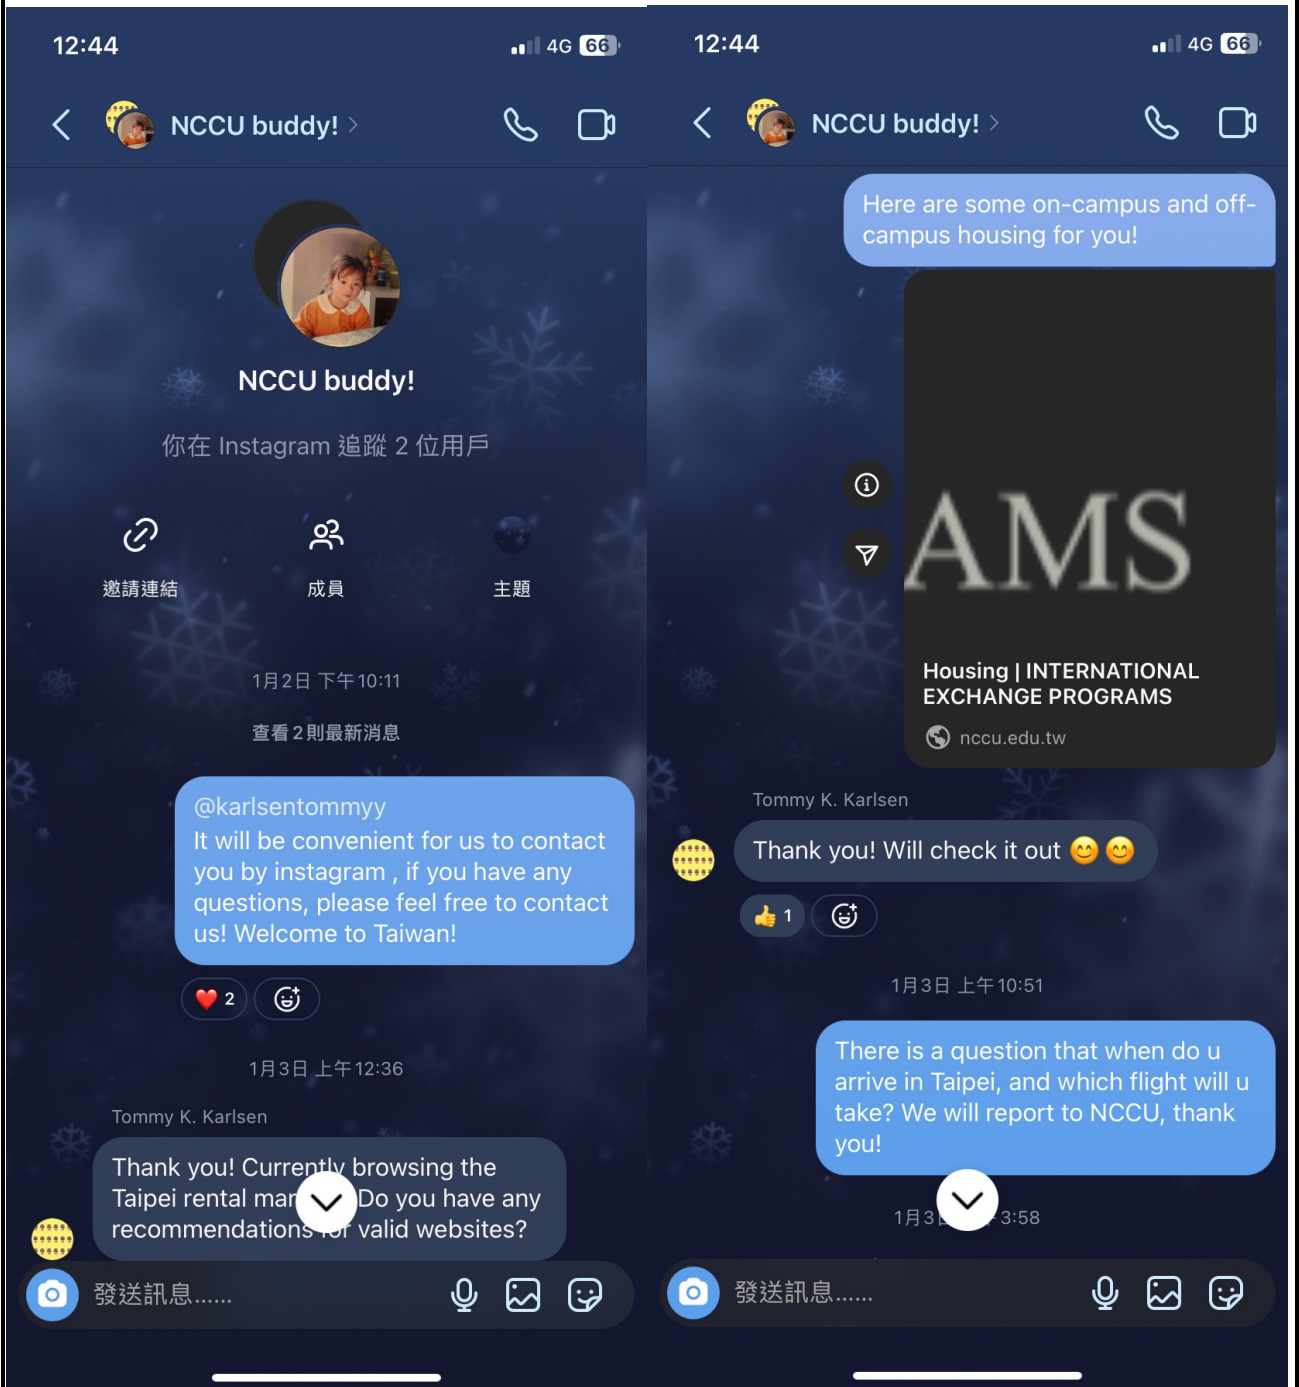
12:44

4G 66

NCCU buddy! >

NCCU buddy!

你在 Instagram 追蹤 2 位用戶

邀請連結

成員

主題

1月2日 下午10:11

查看2則最新消息

@karlsentommyy
It will be convenient for us to contact you by instagram , if you have any questions, please feel free to contact us! Welcome to Taiwan!

2

1月3日 上午12:36

Tommy K. Karlsen

Thank you! Currently browsing the Taipei rental mar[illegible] Do you have any recommendations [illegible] valid websites?

發送訊息......

12:44

4G 66

NCCU buddy! >

Here are some on-campus and off-campus housing for you!

AMS

Housing | INTERNATIONAL EXCHANGE PROGRAMS

nccu.edu.tw

Tommy K. Karlsen

Thank you! Will check it out 😊😊

1

1月3日 上午10:51

There is a question that when do u arrive in Taipei, and which flight will u take? We will report to NCCU, thank you!

1月3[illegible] 3:58

發送訊息......